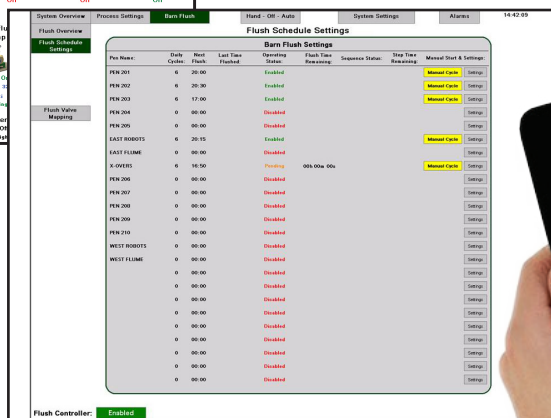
System Overview | Process Settings | Barn Flush | Hand - Off - Auto | System Settings | Alarms | 14:42:09

Flush Overview
Flush Schedule Settings
Flush Valve Mapping

Flush Schedule Settings

Barn Flush Settings

| Pen Name: | Daily Cycles: | Next Flush: | Last Time Flushed: | Operating Status: | Flush Time Remaining: | Sequence Status: | Step Time Remaining: | Manual Start & Settings: |
|---|---|---|---|---|---|---|---|---|
| PEN 201 | 6 | 20:00 | | Enabled | | | | Manual Cycle Settings |
| PEN 202 | 6 | 20:30 | | Enabled | | | | Manual Cycle Settings |
| PEN 203 | 6 | 17:00 | | Enabled | | | | Manual Cycle Settings |
| PEN 204 | 0 | 00:00 | | Disabled | | | | Settings |
| PEN 205 | 0 | 00:00 | | Disabled | | | | Settings |
| EAST ROBOTS | 6 | 20:15 | | Enabled | | | | Manual Cycle Settings |
| EAST FLUME | 0 | 00:00 | | Disabled | | | | Settings |
| X-OVERS | 6 | 16:50 | | Pending | 00h 00m 00s | | | Manual Cycle Settings |
| PEN 206 | 0 | 00:00 | | Disabled | | | | Settings |
| PEN 207 | 0 | 00:00 | | Disabled | | | | Settings |
| PEN 208 | 0 | 00:00 | | Disabled | | | | Settings |
| PEN 209 | 0 | 00:00 | | Disabled | | | | Settings |
| PEN 210 | 0 | 00:00 | | Disabled | | | | Settings |
| WEST ROBOTS | 0 | 00:00 | | Disabled | | | | Settings |
| WEST FLUME | 0 | 00:00 | | Disabled | | | | Settings |
| | 0 | 00:00 | | Disabled | | | | Settings |
| | 0 | 00:00 | | Disabled | | | | Settings |
| | 0 | 00:00 | | Disabled | | | | Settings |
| | 0 | 00:00 | | Disabled | | | | Settings |
| | 0 | 00:00 | | Disabled | | | | Settings |
| | 0 | 00:00 | | Disabled | | | | Settings |
| | 0 | 00:00 | | Disabled | | | | Settings |
| | 0 | 00:00 | | Disabled | | | | Settings |
| | 0 | 00:00 | | Disabled | | | | Settings |

Flush Controller: Enabled